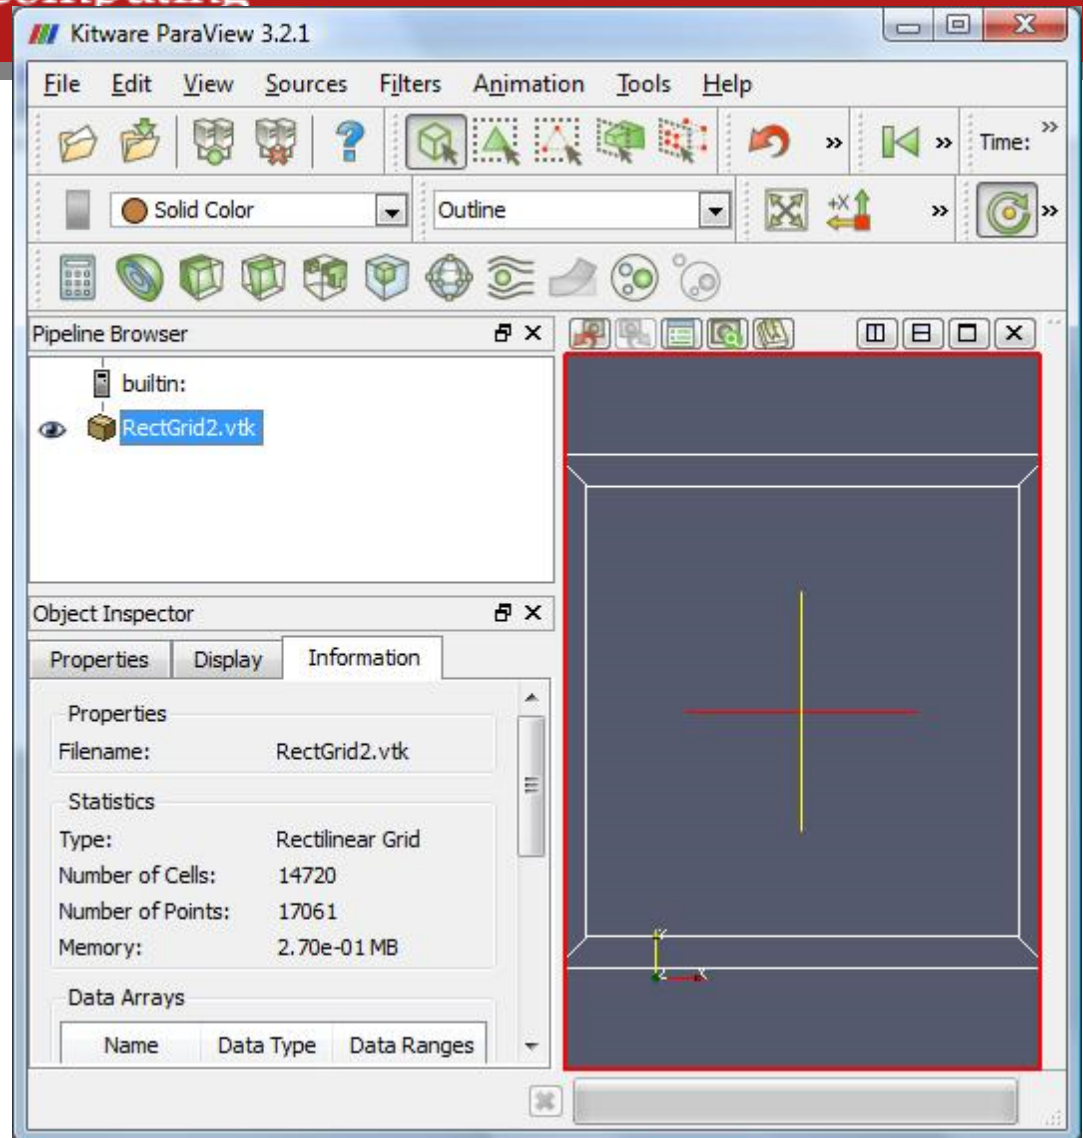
Kitware ParaView 3.2.1

File Edit View Sources Filters Animation Tools Help

Time:

Solid Color

Outline

Pipeline Browser

builtin:

RectGrid2.vtk

Object Inspector

Properties Display Information

Properties

Filename: RectGrid2.vtk

Statistics

Type: Rectilinear Grid

Number of Cells: 14720

Number of Points: 17061

Memory: 2.70e-01 MB

Data Arrays

| Name | Data Type | Data Ranges |
|---|---|---|